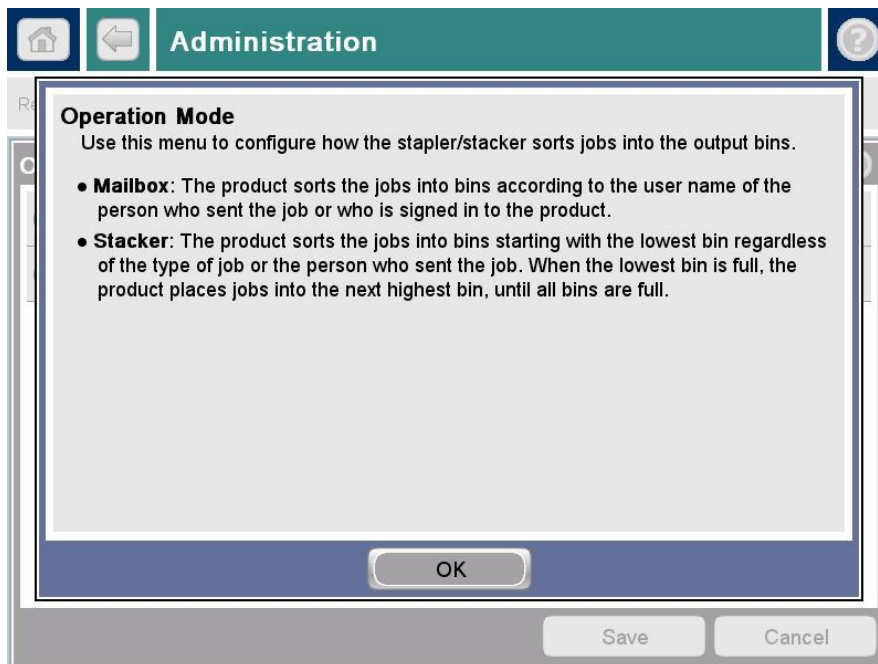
Administration

Re

O

Operation Mode
Use this menu to configure how the stapler/stacker sorts jobs into the output bins.

• **Mailbox**: The product sorts the jobs into bins according to the user name of the person who sent the job or who is signed in to the product.
• **Stacker**: The product sorts the jobs into bins starting with the lowest bin regardless of the type of job or the person who sent the job. When the lowest bin is full, the product places jobs into the next highest bin, until all bins are full.

OK

Save
Cancel